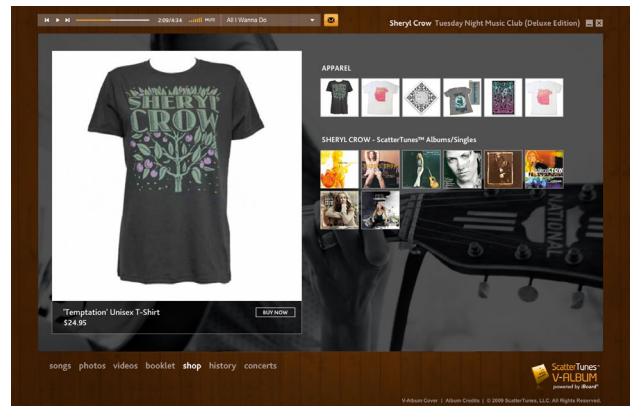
2:09/4:34 MUTE All I Wanna Do

Sheryl Crow Tuesday Night Music Club (Deluxe Edition)

SHERYL CROW

'Temptation' Unisex T-Shirt
$24.95

BUY NOW

APPAREL

SHERYL CROW - ScatterTunes™ Albums/Singles

songs photos videos booklet shop history concerts

ScatterTunes V-ALBUM powered by iBoard

V-Album Cover | Album Credits | © 2009 ScatterTunes, LLC. All Rights Reserved.